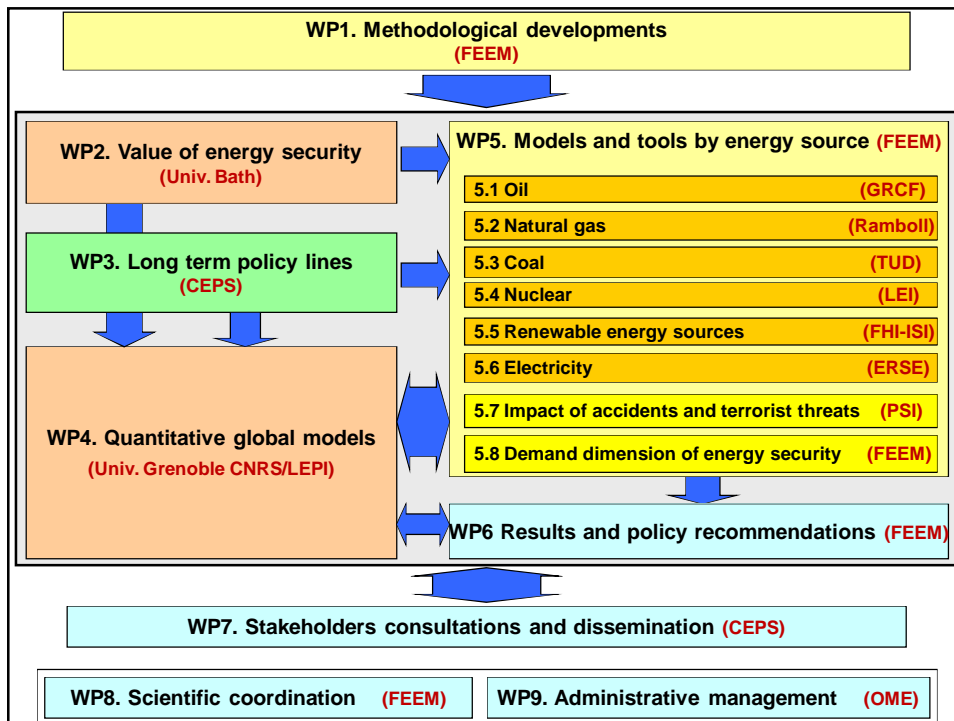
WP1. Methodological developments
(FEEM)

WP2. Value of energy security
(Univ. Bath)

WP3. Long term policy lines
(CEPS)

WP4. Quantitative global models
(Univ. Grenoble CNRS/LEPI)

WP5. Models and tools by energy source (FEEM)

5.1 Oil (GRCF)

5.2 Natural gas (Ramboll)

5.3 Coal (TUD)

5.4 Nuclear (LEI)

5.5 Renewable energy sources (FHI-ISI)

5.6 Electricity (ERSE)

5.7 Impact of accidents and terrorist threats (PSI)

5.8 Demand dimension of energy security (FEEM)

WP6 Results and policy recommendations (FEEM)

WP7. Stakeholders consultations and dissemination (CEPS)

WP8. Scientific coordination (FEEM)

WP9. Administrative management (OME)